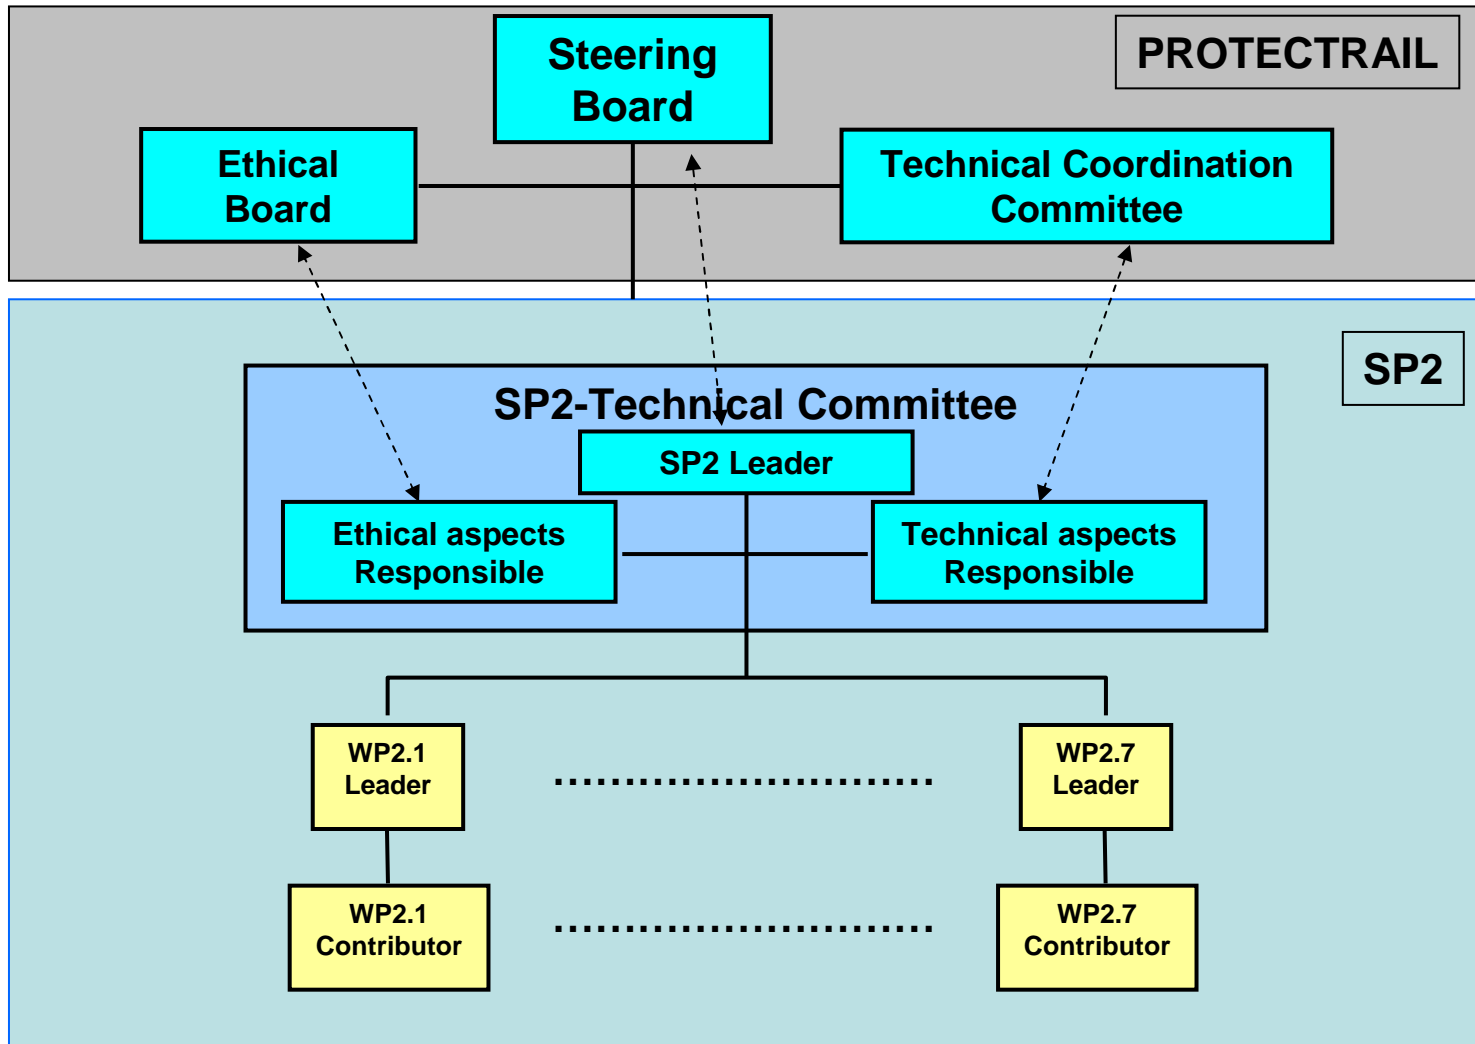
Steering Board

PROTECTRAIL

Ethical Board

Technical Coordination Committee

SP2

SP2-Technical Committee

SP2 Leader

Ethical aspects Responsible

Technical aspects Responsible

WP2.1 Leader

..........................

WP2.7 Leader

WP2.1 Contributor

..........................

WP2.7 Contributor